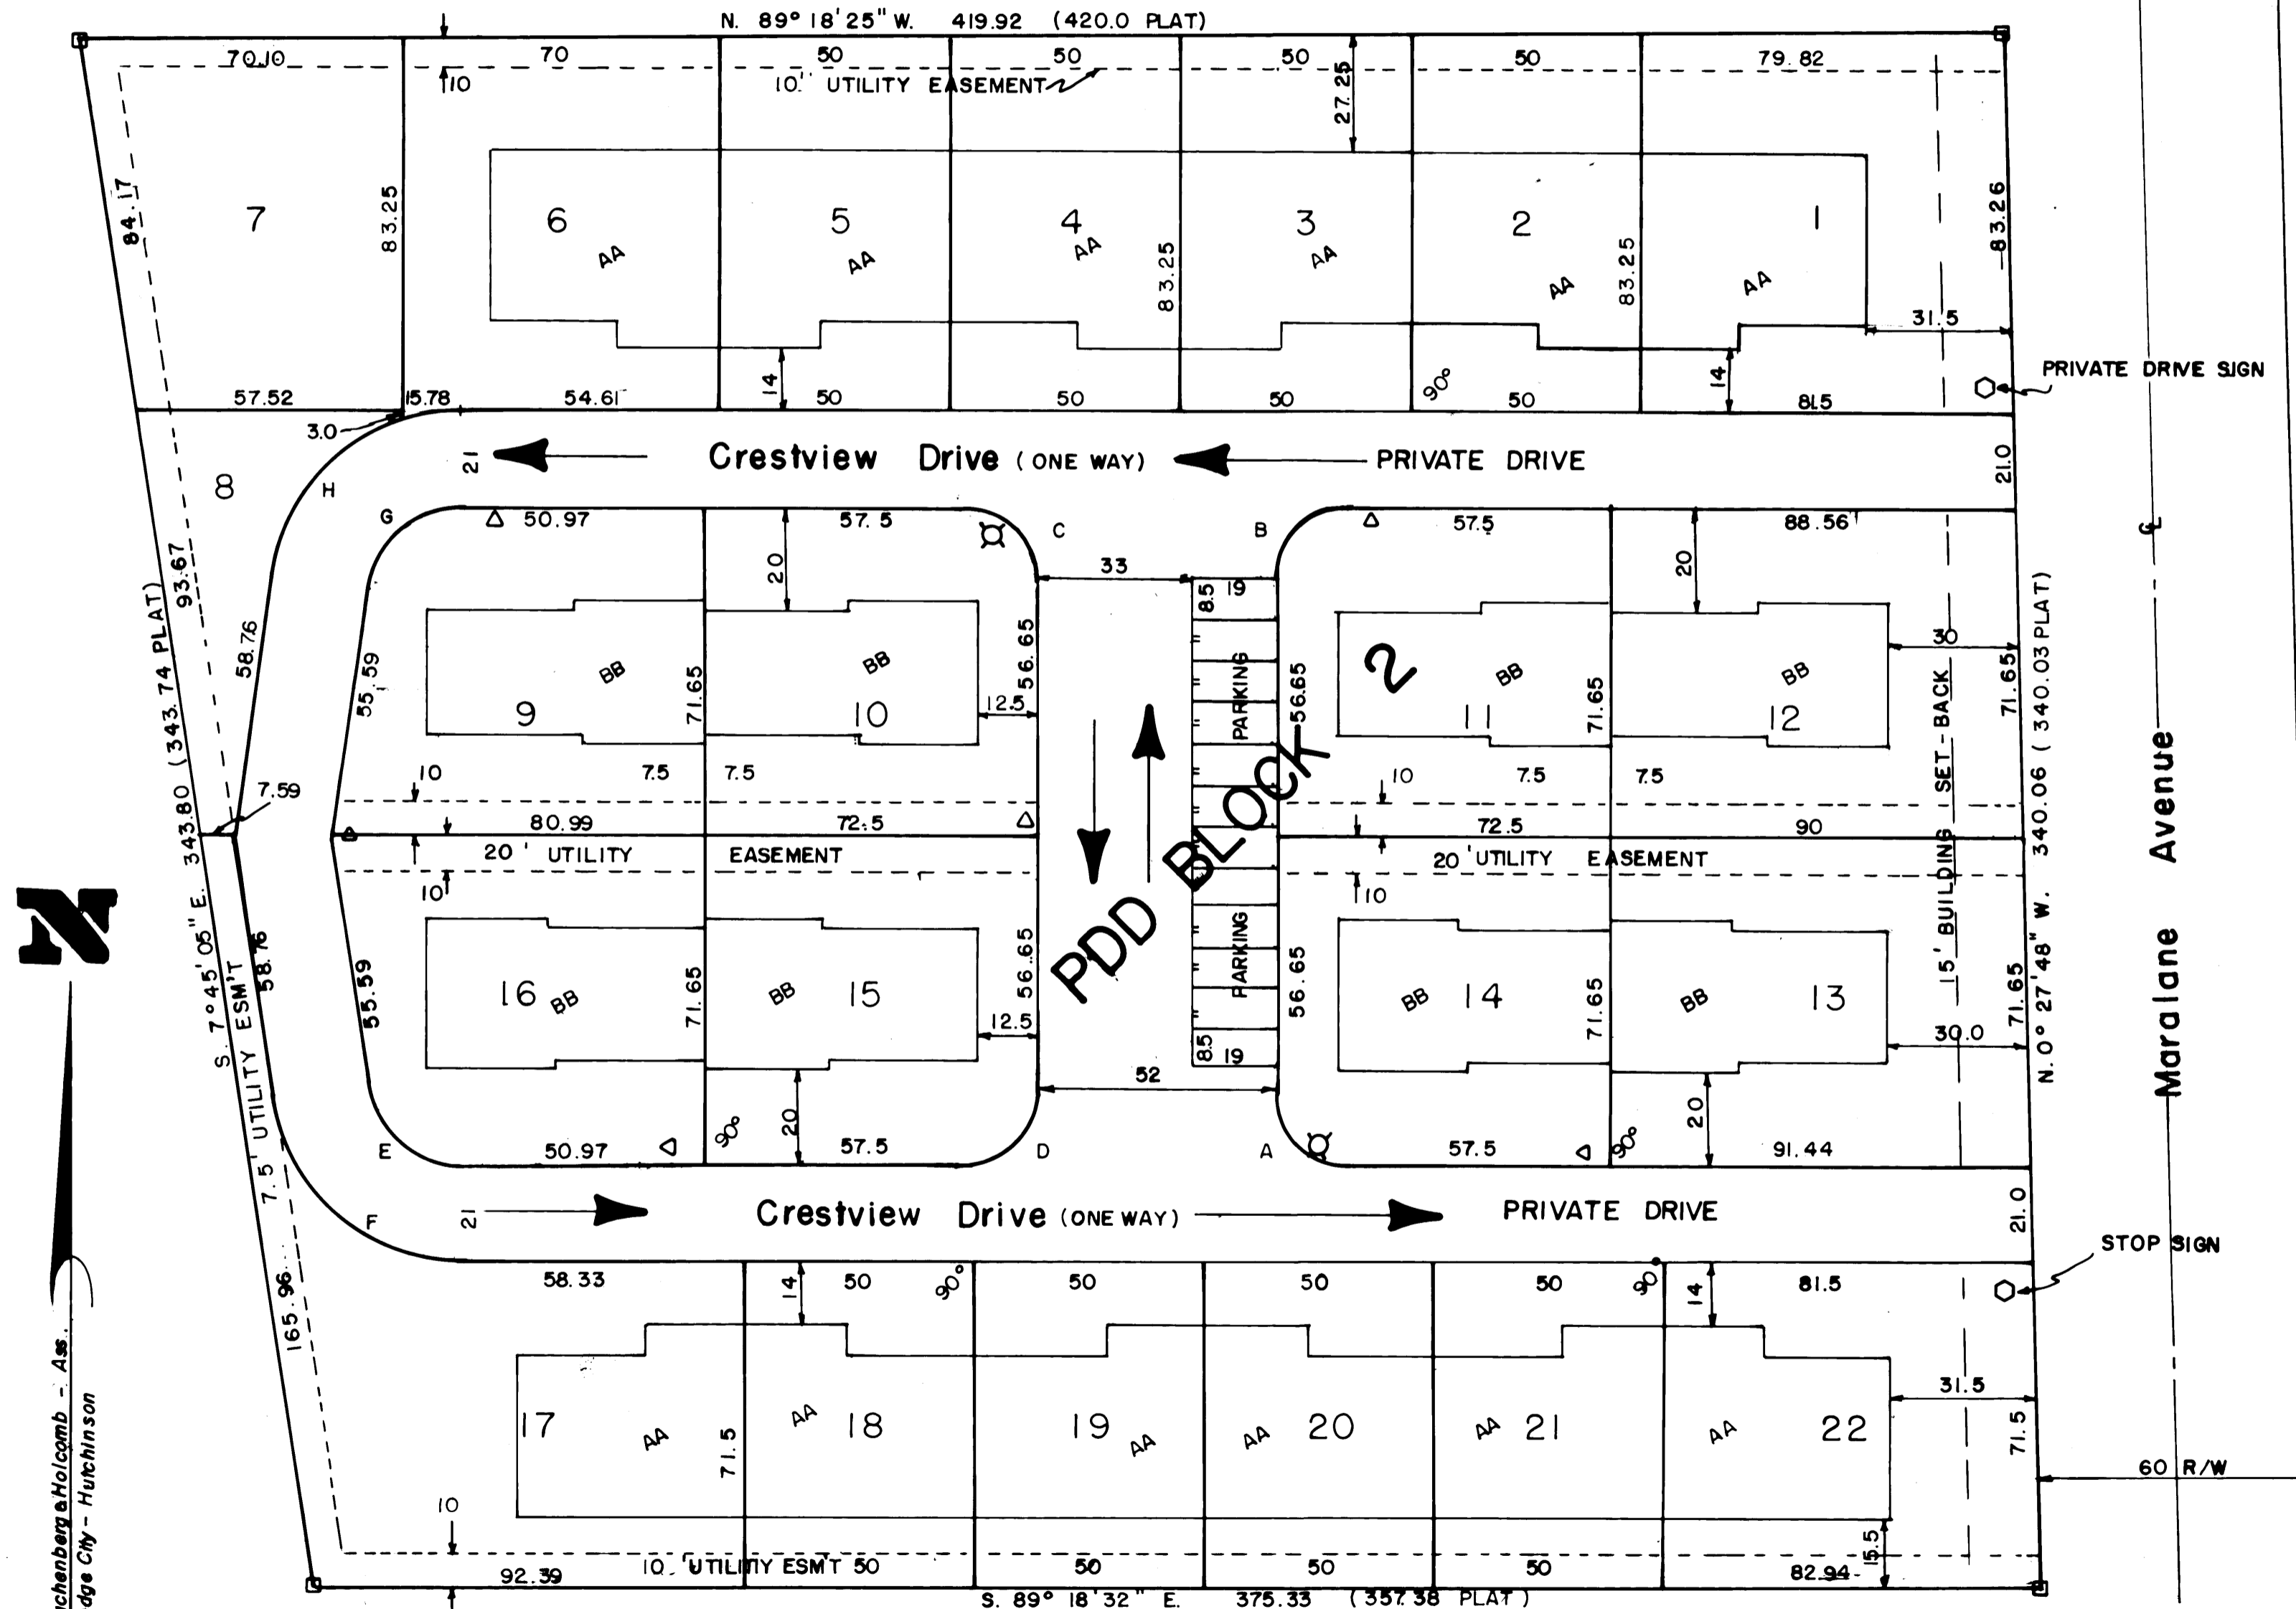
N. 89° 18' 25" W. 419.92 (420.0 PLAT)

70.10 70 50 50 50 50 79.82

10 10' UTILITY EASEMENT 27.25

7 83.25 6 AA 5 AA 4 AA 83.25 3 AA 2 AA 83.25 1 AA 83.26

84.17

31.5

PRIVATE DRIVE SIGN

57.52 15.78 54.61 14 50 50 50 90° 50 14 81.5

3.0

8

21 Crestview Drive (ONE WAY) PRIVATE DRIVE 21.0

H G 50.97 57.5 C B 57.5 88.56

33

20 20

8.5 19

93.67

58.76

55.59 9 BB 71.65 10 BB 56.65 12.5 PARKING 56.65 2 11 BB 71.65 12 BB 30 71.65

343.80 (343.74 PLAT)

7.59

10 7.5 7.5 10 7.5 7.5 SET-BACK

80.99 72.5 72.5 90

20' UTILITY EASEMENT 20' UTILITY EASEMENT

10 10

PDD BLOCK 2

S. 7° 45' 05" E.

7.5' UTILITY ESM'T 58.76

55.59 16 BB 71.65 BB 15 56.65 12.5 PARKING 56.65 BB 14 71.65 BB 13 15' BUILDING 71.65

30.0

340.06 (340.03 PLAT)

N. 0° 27' 48" W.

Maralane Avenue

8.5 19

52

90° 20 20 90°

E 50.97 57.5 D A 57.5 91.44

F 21 Crestview Drive (ONE WAY) PRIVATE DRIVE 21.0

STOP SIGN

58.33 14 50 90° 50 50 50 90 14 81.5

165.96

17 AA 71.5 AA 18 19 AA AA 20 AA 21 AA 22 31.5 71.5

60 R/W

10

92.39 10' UTILITY ESM'T 50 50 50 50 82.94 15.5

S. 89° 18' 32" E. 375.33 (357.38 PLAT)

N

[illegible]chenberg & Holcomb - Ass.
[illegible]dge City - Hutchinson